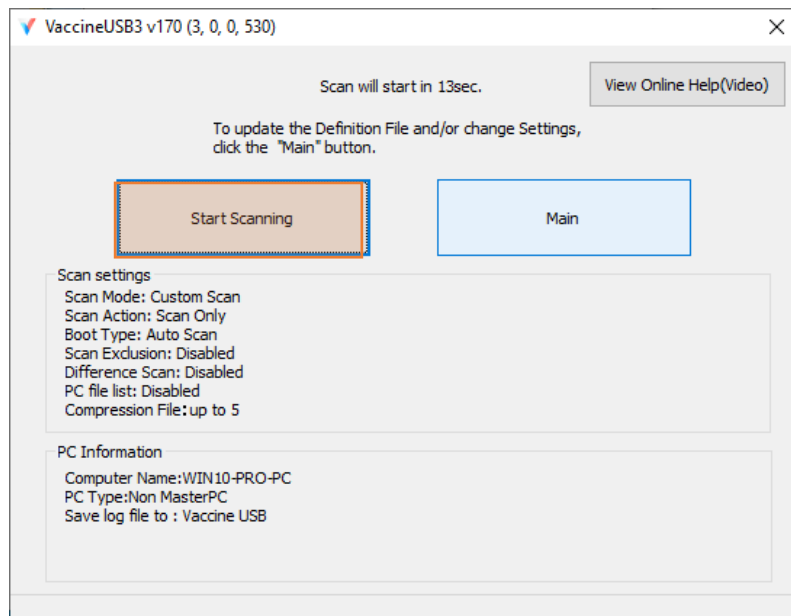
VaccineUSB3 v170 (3, 0, 0, 530)

Scan will start in 13sec.

View Online Help(Video)

To update the Definition File and/or change Settings, click the "Main" button.

Start Scanning

Main

Scan settings
Scan Mode: Custom Scan
Scan Action: Scan Only
Boot Type: Auto Scan
Scan Exclusion: Disabled
Difference Scan: Disabled
PC file list: Disabled
Compression File:up to 5

PC Information
Computer Name:WIN10-PRO-PC
PC Type:Non MasterPC
Save log file to : Vaccine USB